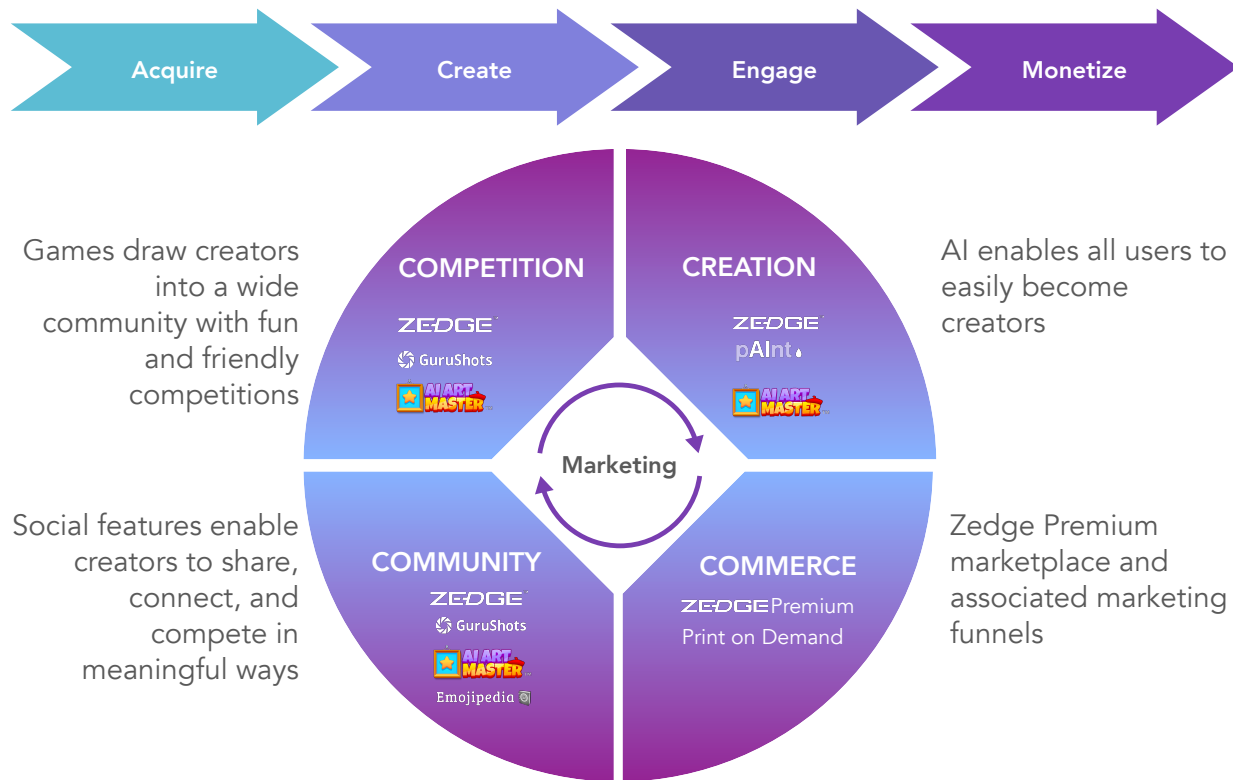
Acquire

Create

Engage

Monetize

Games draw creators into a wide community with fun and friendly competitions

COMPETITION

ZEDGE

GuruShots

AI ART MASTER

CREATION

ZEDGE

pAInt

AI ART MASTER

AI enables all users to easily become creators

Marketing

Social features enable creators to share, connect, and compete in meaningful ways

COMMUNITY

ZEDGE

GuruShots

AI ART MASTER

Emojipedia

COMMERCE

ZEDGE Premium

Print on Demand

Zedge Premium marketplace and associated marketing funnels